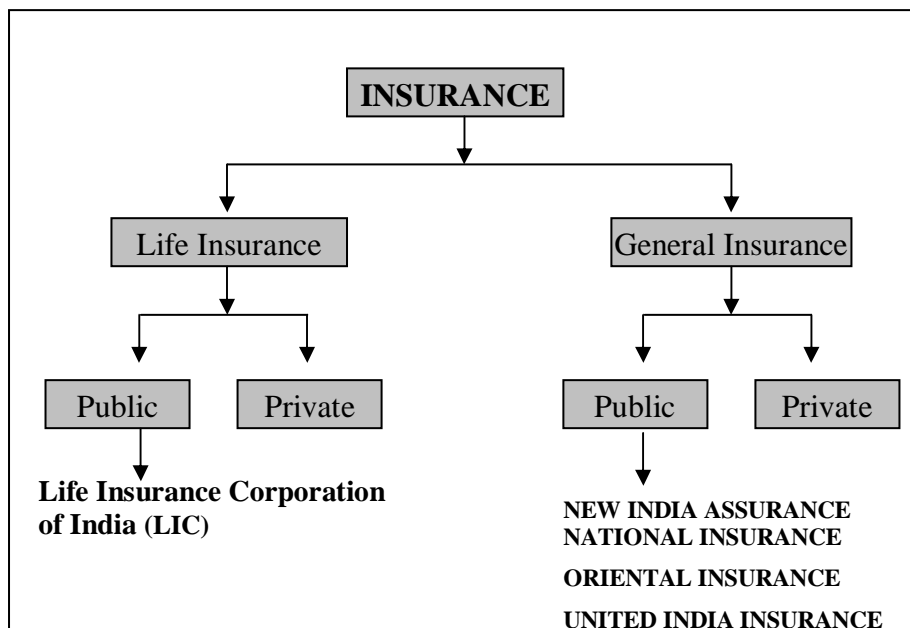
INSURANCE

Life Insurance

General Insurance

Public

Private

Public

Private

Life Insurance Corporation of India (LIC)

NEW INDIA ASSURANCE
NATIONAL INSURANCE

ORIENTAL INSURANCE

UNITED INDIA INSURANCE